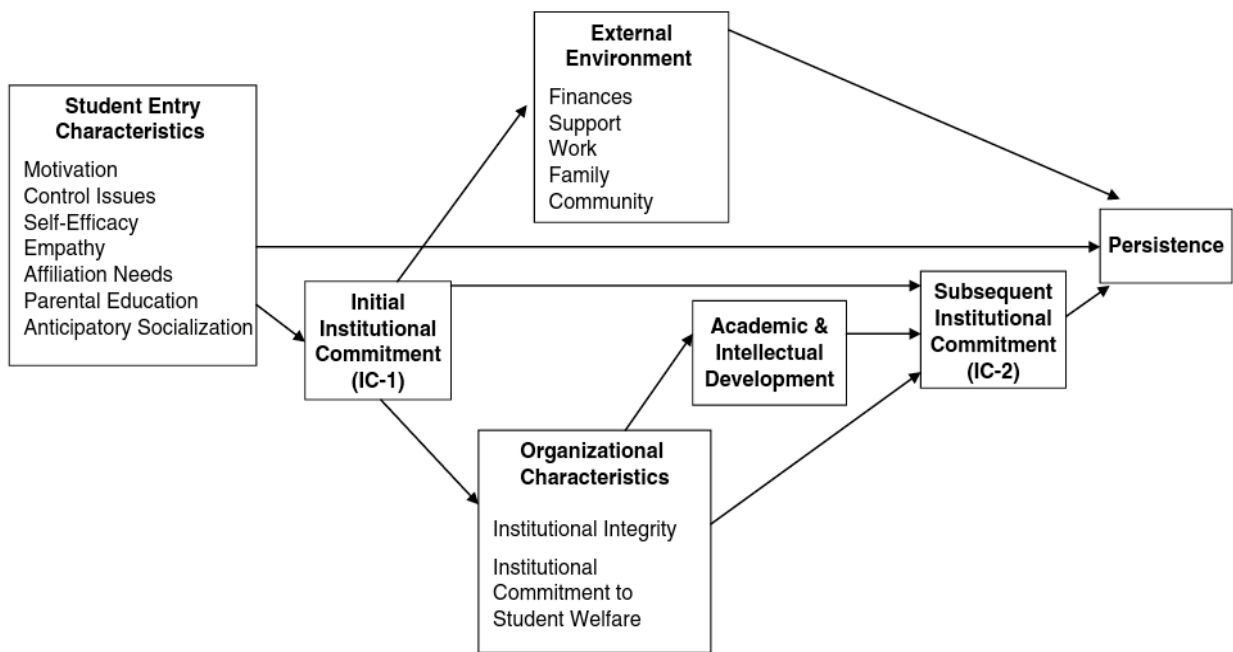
Student Entry Characteristics

Motivation
Control Issues
Self-Efficacy
Empathy
Affiliation Needs
Parental Education
Anticipatory Socialization

External Environment

Finances
Support
Work
Family
Community

Persistence

Initial Institutional Commitment (IC-1)

Subsequent Institutional Commitment (IC-2)

Academic & Intellectual Development

Organizational Characteristics

Institutional Integrity

Institutional Commitment to Student Welfare